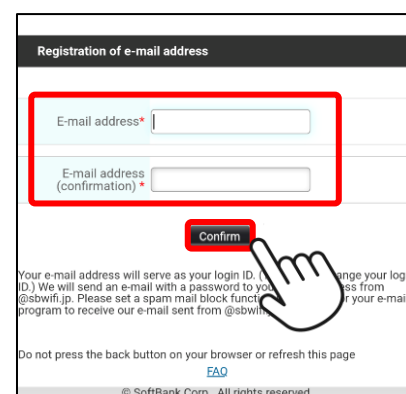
Registration of e-mail address

E-mail address*

E-mail address (confirmation) *

Confirm

Your e-mail address will serve as your login ID. ([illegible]ange your log ID.) We will send an e-mail with a password to yo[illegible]ss from @sbwifi.jp. Please set a spam mail block functi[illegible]r your e-mai program to receive our e-mail sent from @sbwifi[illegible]

Do not press the back button on your browser or refresh this page

FAQ

© SoftBank Corp. All rights reserved